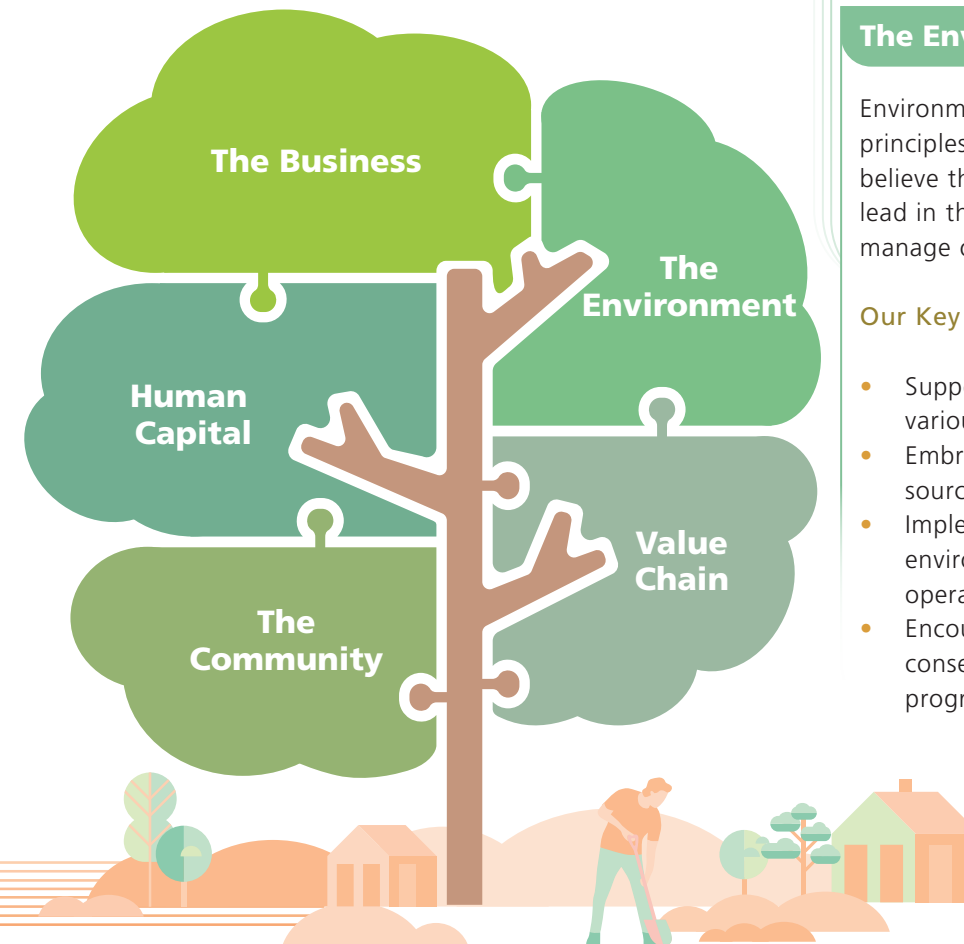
The Business

The Environment

Human Capital

Value Chain

The Community

The Env

Environm principles believe th lead in th manage c

Our Key

- Supp variou
- Embr sourc
- Imple enviro opera
- Encou conse progr